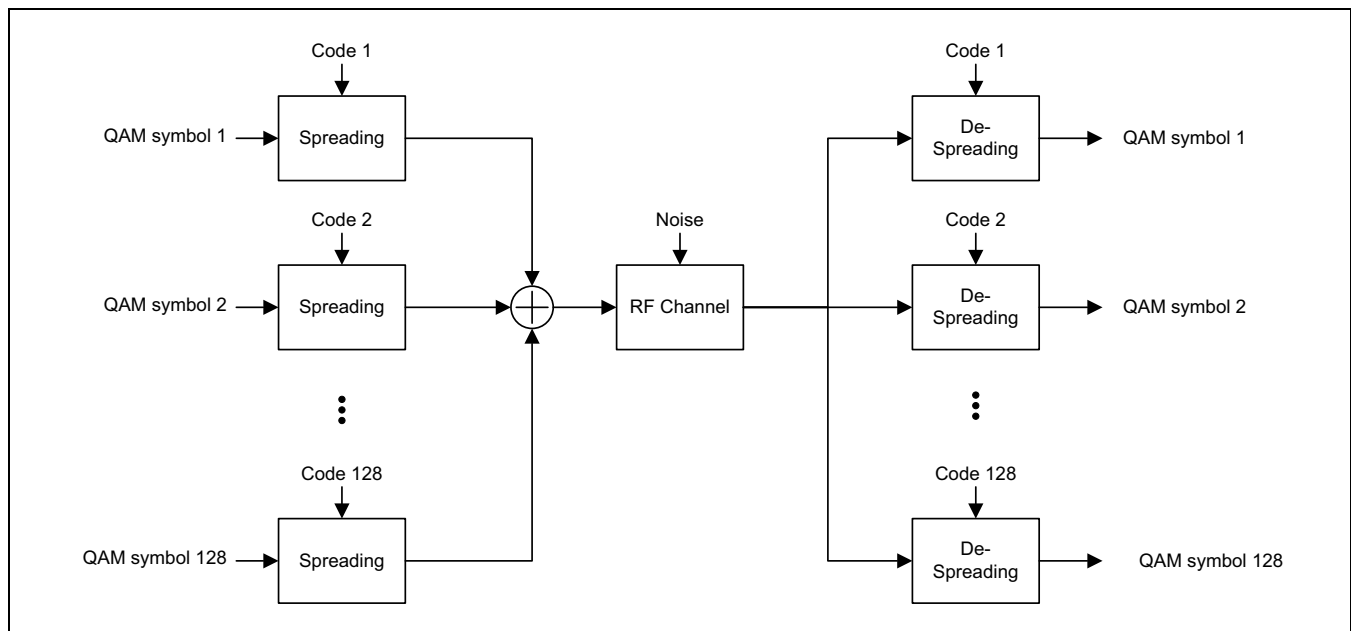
Code 1

QAM symbol 1

Spreading

Code 2

QAM symbol 2

Spreading

Code 128

QAM symbol 128

Spreading

Noise

RF Channel

Code 1

De-Spreading

QAM symbol 1

Code 2

De-Spreading

QAM symbol 2

Code 128

De-Spreading

QAM symbol 128